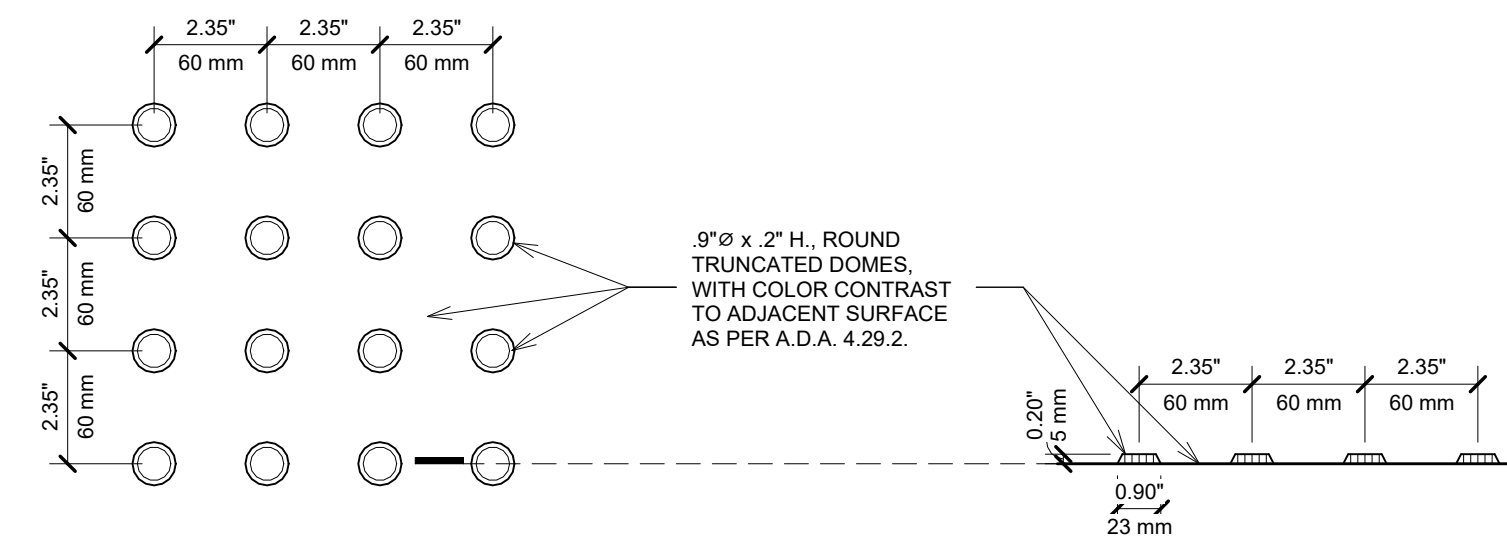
2.35" 2.35" 2.35"

60 mm 60 mm 60 mm

2.35" 60 mm

2.35" 60 mm

2.35" 60 mm

.9"Ø x .2" H., ROUND TRUNCATED DOMES, WITH COLOR CONTRAST TO ADJACENT SURFACE AS PER A.D.A. 4.29.2.

2.35" 2.35" 2.35"

60 mm 60 mm 60 mm

0.20" 5 mm

0.90"

23 mm